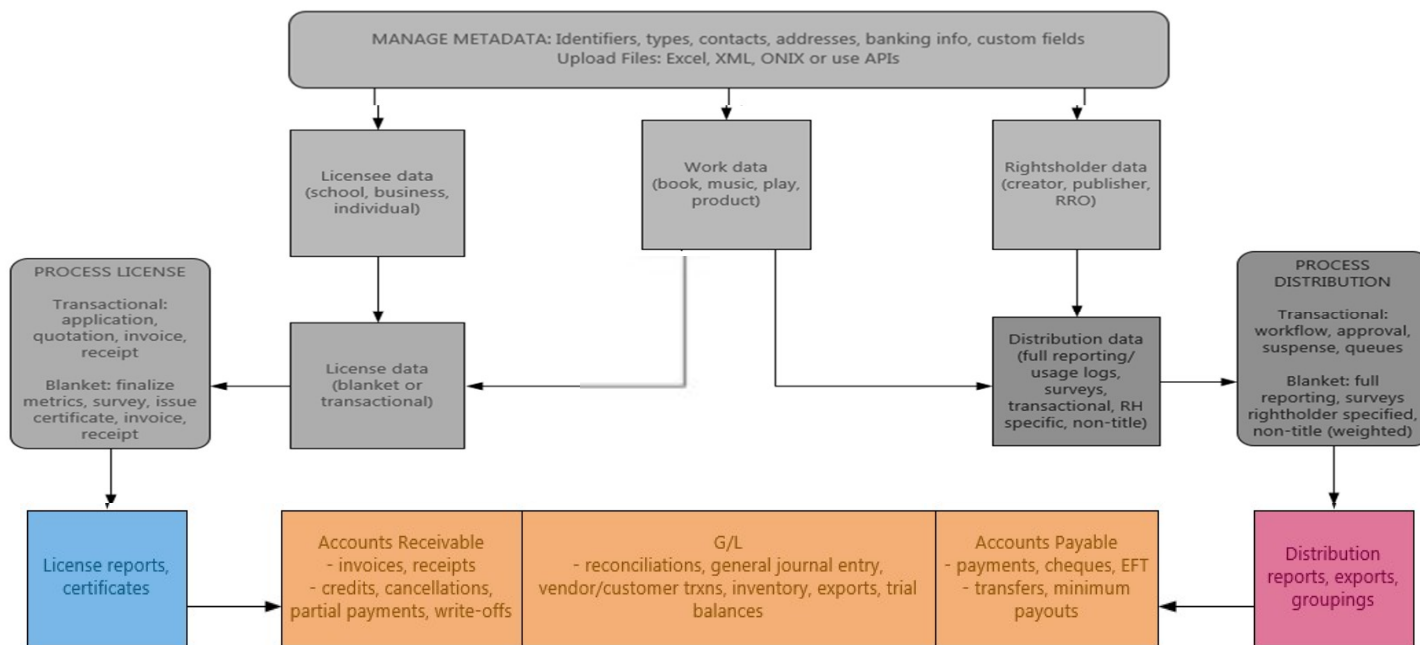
MANAGE METADATA: Identifiers, types, contacts, addresses, banking info, custom fields
Upload Files: Excel, XML, ONIX or use APIs

Licensee data (school, business, individual)

Work data (book, music, play, product)

Rightsholder data (creator, publisher, RRO)

PROCESS LICENSE

Transactional: application, quotation, invoice, receipt

Blanket: finalize metrics, survey, issue certificate, invoice, receipt

License data (blanket or transactional)

Distribution data (full reporting/ usage logs, surveys, transactional, RH specific, non-title)

PROCESS DISTRIBUTION

Transactional: workflow, approval, suspense, queues

Blanket: full reporting, surveys rightholder specified, non-title (weighted)

License reports, certificates

Accounts Receivable
- invoices, receipts
- credits, cancellations, partial payments, write-offs

G/L
- reconciliations, general journal entry, vendor/customer trxns, inventory, exports, trial balances

Accounts Payable
- payments, cheques, EFT
- transfers, minimum payouts

Distribution reports, exports, groupings